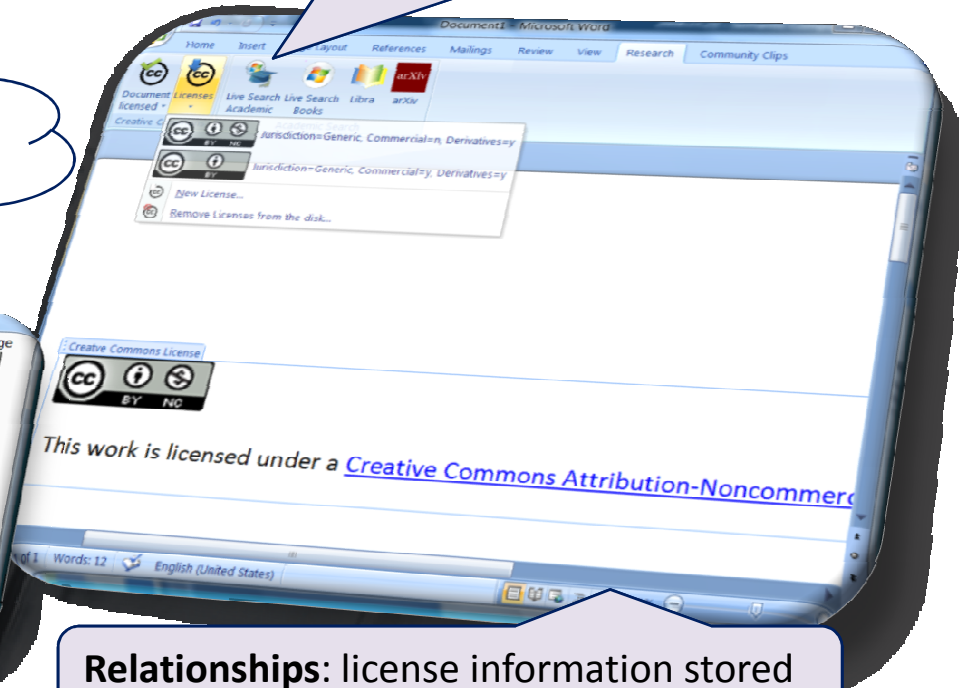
Document1 - Microsoft Word

Home Insert Page Layout References Mailings Review View Research Community Clips

Document licensed Licenses Live Search Academic Live Search Books Libra arXiv

arXiv

Creative C

BY NC Jurisdiction=Generic, Commercial=n, Derivatives=y

BY Jurisdiction=Generic, Commercial=y, Derivatives=y

New License...

Remove Licenses from the disk...

Creative Commons License

BY NC

This work is licensed under a Creative Commons Attribution-Noncommerc

ge
d

of 1 Words: 12 English (United States)

Relationships: license information stored